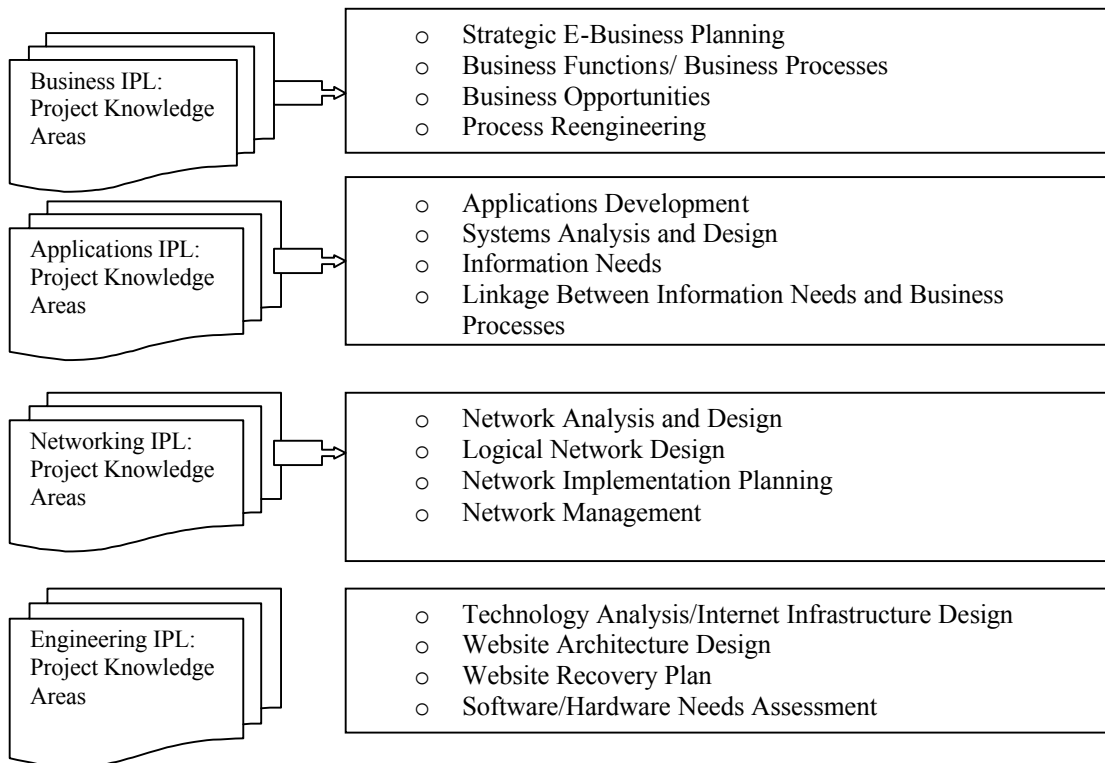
Business IPL: Project Knowledge Areas

o Strategic E-Business Planning
o Business Functions/ Business Processes
o Business Opportunities
o Process Reengineering

Applications IPL: Project Knowledge Areas

o Applications Development
o Systems Analysis and Design
o Information Needs
o Linkage Between Information Needs and Business Processes

Networking IPL: Project Knowledge Areas

o Network Analysis and Design
o Logical Network Design
o Network Implementation Planning
o Network Management

Engineering IPL: Project Knowledge Areas

o Technology Analysis/Internet Infrastructure Design
o Website Architecture Design
o Website Recovery Plan
o Software/Hardware Needs Assessment